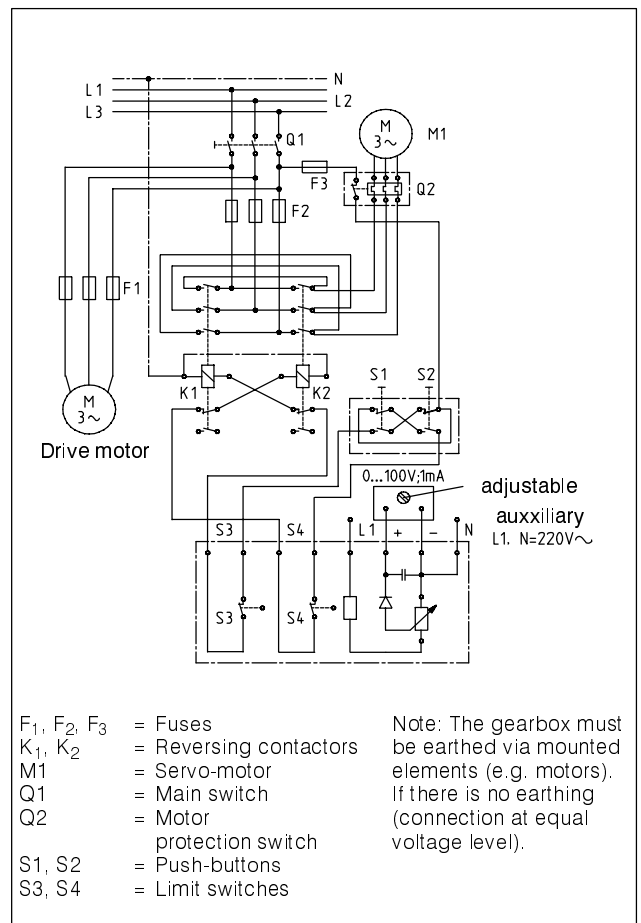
L1
L3
N
L2
Q1
M
3~
M1
F3
Q2
F2
F1
S1
S2
K1
K2
M
3~
Drive motor
0...100V;1mA
adjustable auxxiliary
L1. N=220V~
S3
S4
L1
+
–
N
S3
S4

$F_1$, $F_2$, $F_3$ = Fuses
$K_1$, $K_2$ = Reversing contactors
M1 = Servo-motor
Q1 = Main switch
Q2 = Motor protection switch
S1, S2 = Push-buttons
S3, S4 = Limit switches

Note: The gearbox must be earthed via mounted elements (e.g. motors). If there is no earthing (connection at equal voltage level).